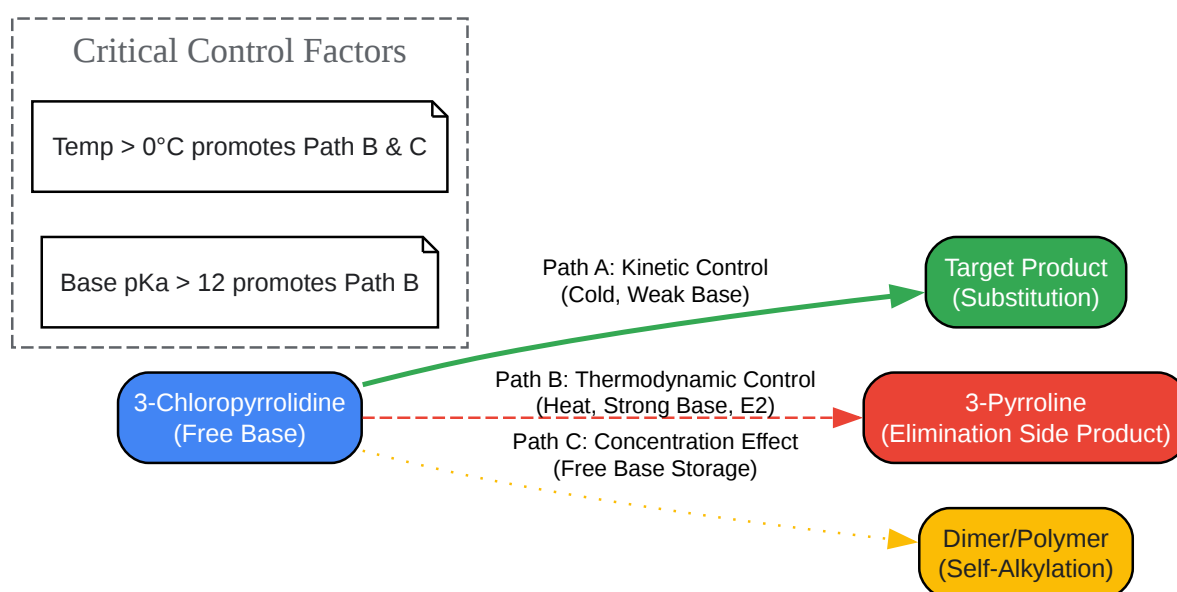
Critical Control Factors

Temp > 0°C promotes Path B & C

Base pKa > 12 promotes Path B

3-Chloropyrrolidine
(Free Base)

Path A: Kinetic Control
(Cold, Weak Base)

Target Product
(Substitution)

Path B: Thermodynamic Control
(Heat, Strong Base, E2)

3-Pyrroline
(Elimination Side Product)

Path C: Concentration Effect
(Free Base Storage)

Dimer/Polymer
(Self-Alkylation)